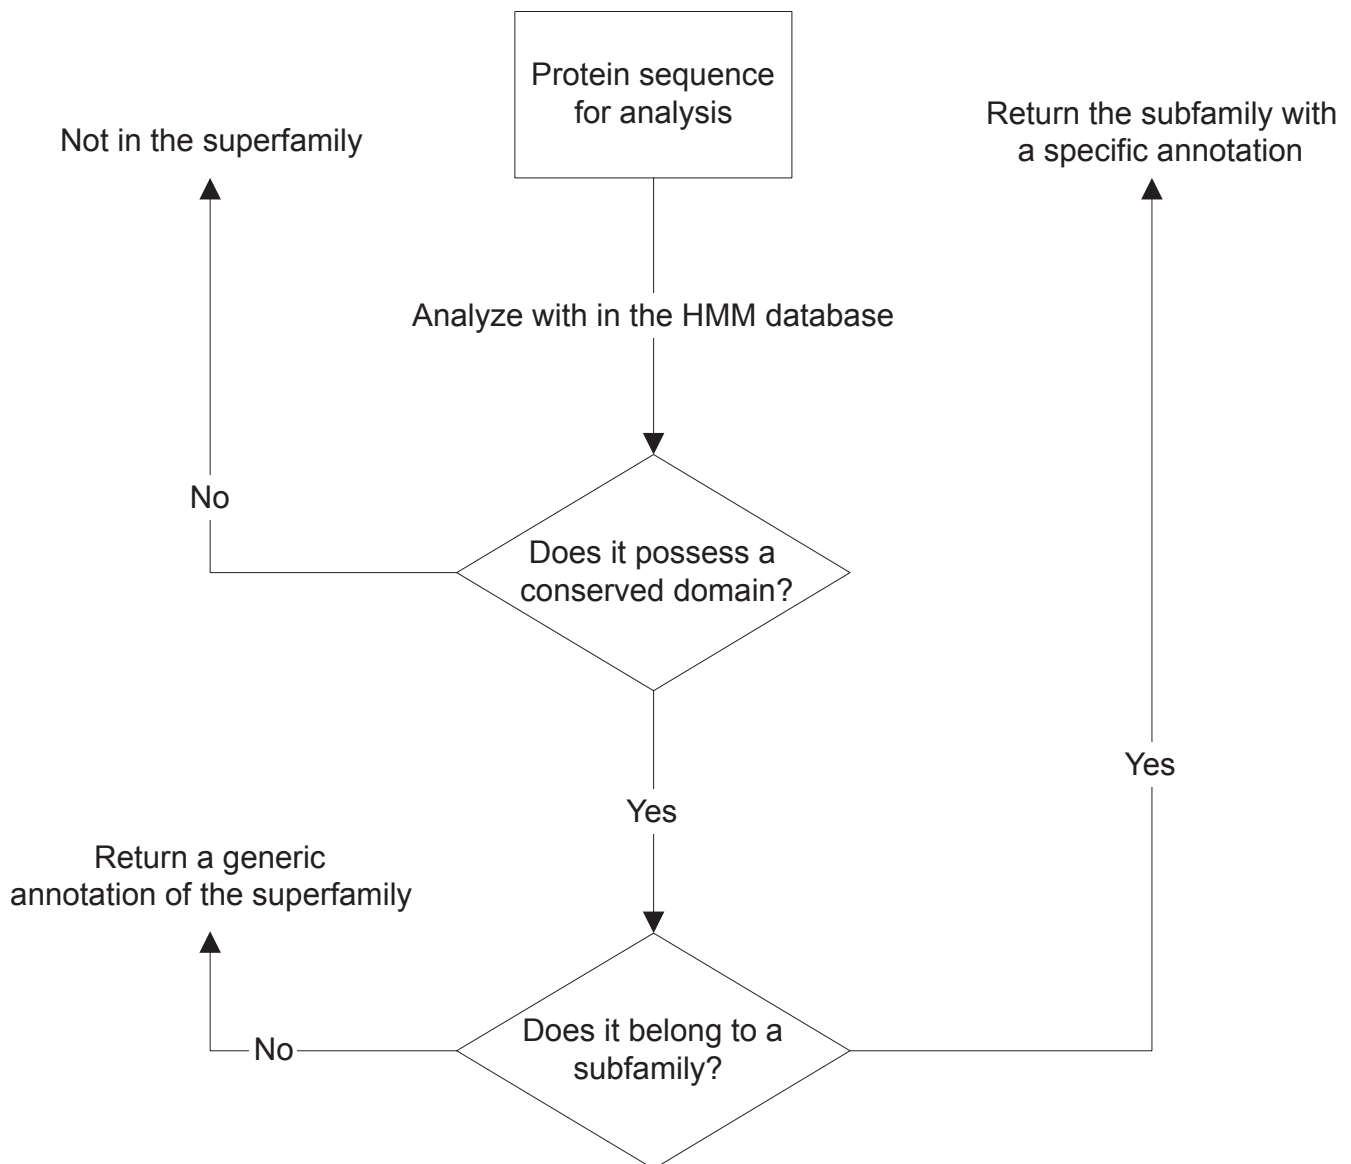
Protein sequence for analysis

Not in the superfamily

Return the subfamily with a specific annotation

Analyze with in the HMM database

No

Does it possess a conserved domain?

Yes

Yes

Return a generic annotation of the superfamily

No

Does it belong to a subfamily?